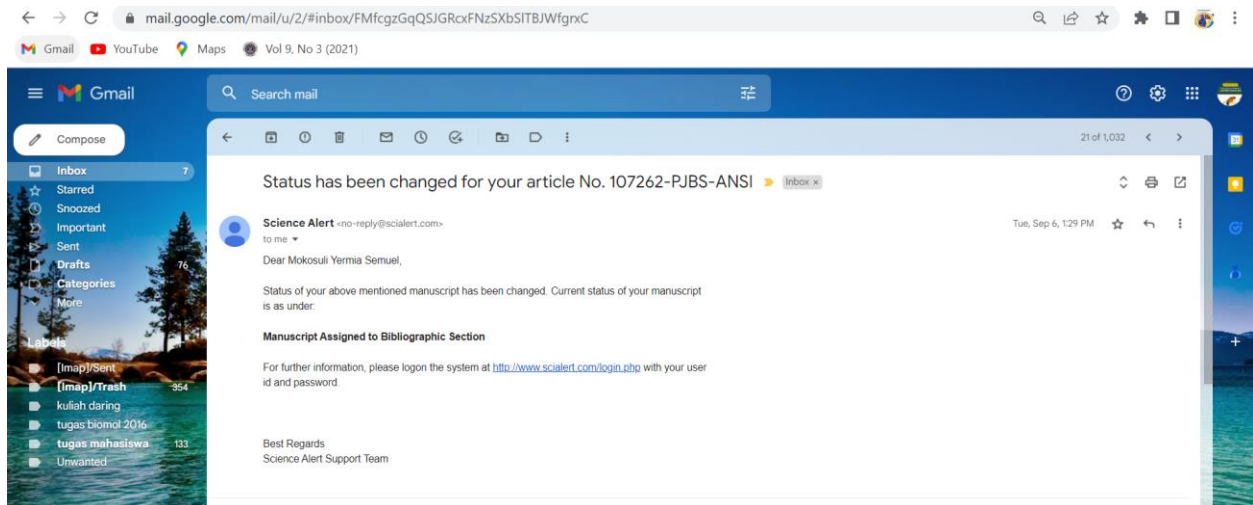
mail.google.com/mail/u/2/#inbox/FMfcgzGqQSJGRcxFNzSXbSITBJWfgrxC

Gmail YouTube Maps Vol 9, No 3 (2021)

Gmail

Search mail

Compose

Inbox 7
Starred
Snoozed
Important
Sent
Drafts 76
Categories
More

Labels
[Imap]/Sent
[Imap]/Trash 354
kuliah daring
tugas biomol 2016
tugas mahasiswa 133
Unwanted

21 of 1,032

Status has been changed for your article No. 107262-PJBS-ANSI Inbox ×

Science Alert <no-reply@scialert.com>
to me

Tue, Sep 6, 1:29 PM

Dear Mokosuli Yermia Semuel,

Status of your above mentioned manuscript has been changed. Current status of your manuscript is as under:

**Manuscript Assigned to Bibliographic Section**

For further information, please logon the system at http://www.scialert.com/login.php with your user id and password.

Best Regards
Science Alert Support Team